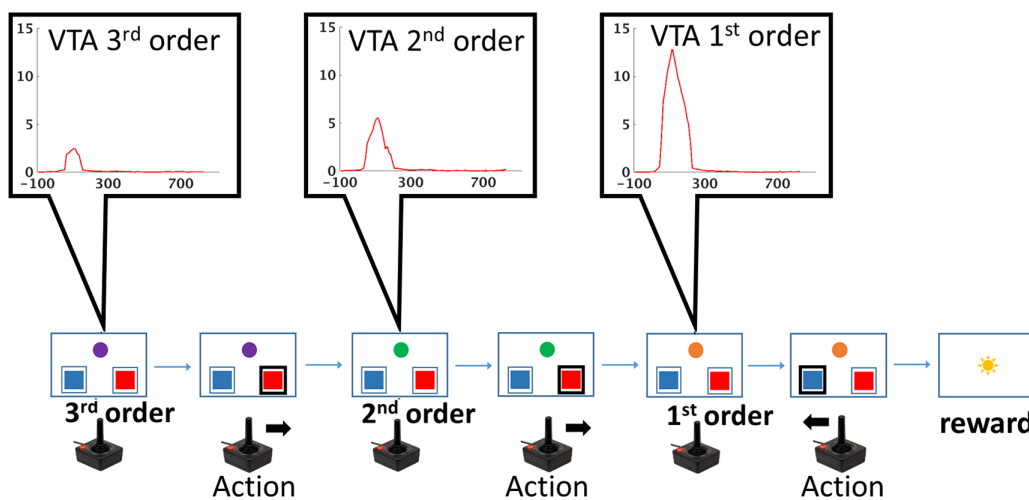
15
10
5
0
−100 300 700
VTA 3$^{rd}$ order

15
10
5
0
−100 300 700
VTA 2$^{nd}$ order

15
10
5
0
−100 300 700
VTA 1$^{st}$ order

3$^{rd}$ order

Action

2$^{nd}$ order

Action

1$^{st}$ order

Action

reward